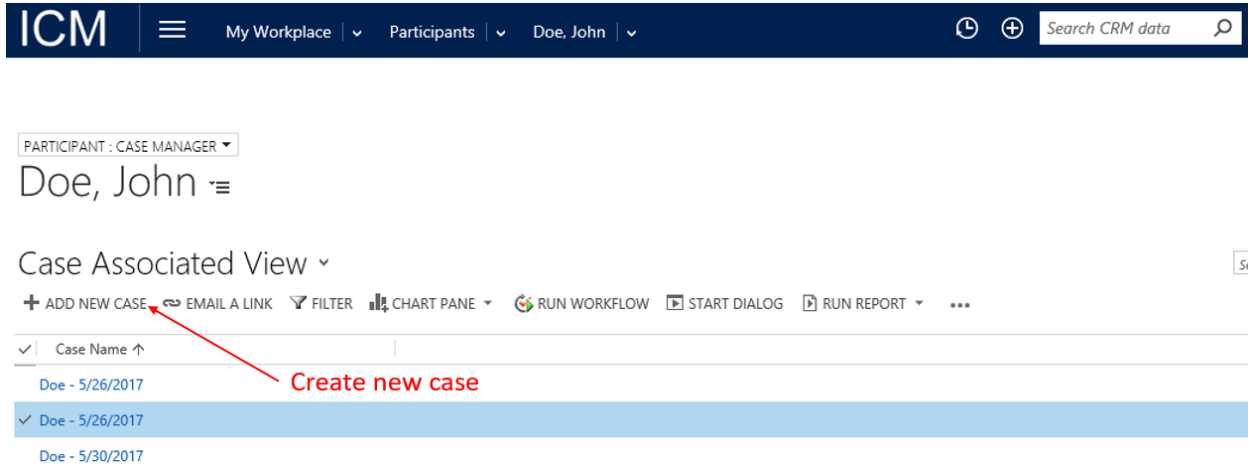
ICM My Workplace Participants Doe, John Search CRM data

PARTICIPANT : CASE MANAGER

Doe, John

Case Associated View

ADD NEW CASE EMAIL A LINK FILTER CHART PANE RUN WORKFLOW START DIALOG RUN REPORT ...

Case Name ↑

Doe - 5/26/2017

Create new case

Doe - 5/26/2017

Doe - 5/30/2017